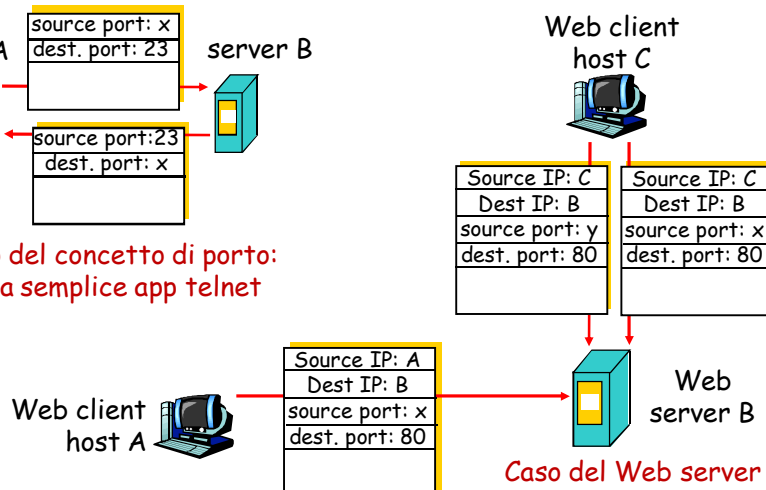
A

source port: x
dest. port: 23

server B

source port:23
dest. port: x

del concetto di porto:
a semplice app telnet

Web client
host C

Source IP: C
Dest IP: B
source port: y
dest. port: 80

Source IP: C
Dest IP: B
source port: x
dest. port: 80

Source IP: A
Dest IP: B
source port: x
dest. port: 80

Web client
host A

Web
server B

Caso del Web server